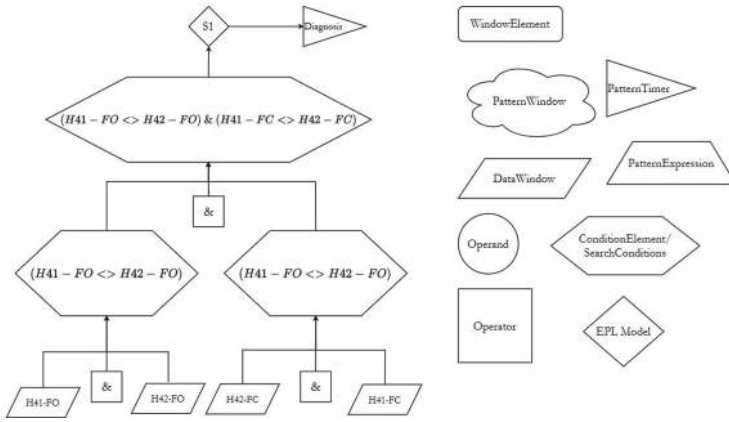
S1

Diagnosis

$(H41 - FO <> H42 - FO)$ & $(H41 - FC <> H42 - FC)$

&

$(H41 - FO <> H42 - FO)$

$(H41 - FO <> H42 - FO)$

H41-FO

&

H42-FO

H42-FC

&

H41-FC

WindowElement

PatternWindow

PatternTimer

DataWindow

PatternExpression

Operand

ConditionElement/ SearchConditions

Operator

EPL Model